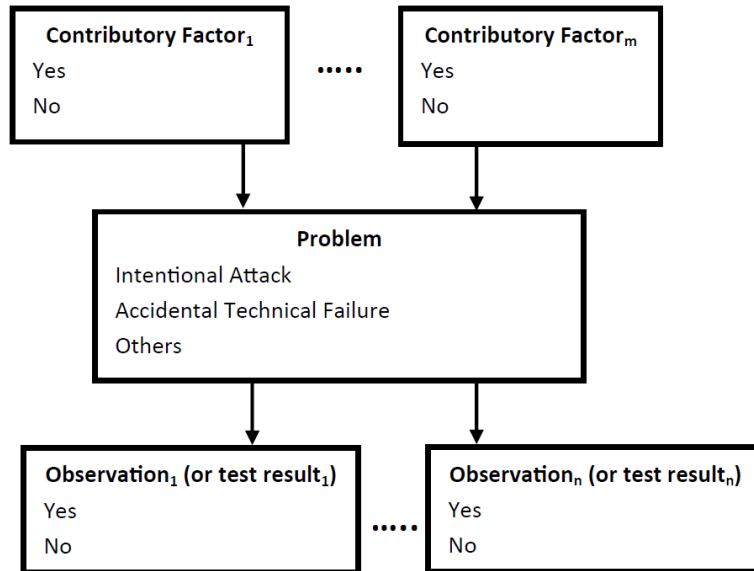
Contributory Factor$_1$
Yes
No

.....

Contributory Factor$_m$
Yes
No

Problem
Intentional Attack
Accidental Technical Failure
Others

Observation$_1$ (or test result$_1$)
Yes
No

.....

Observation$_n$ (or test result$_n$)
Yes
No